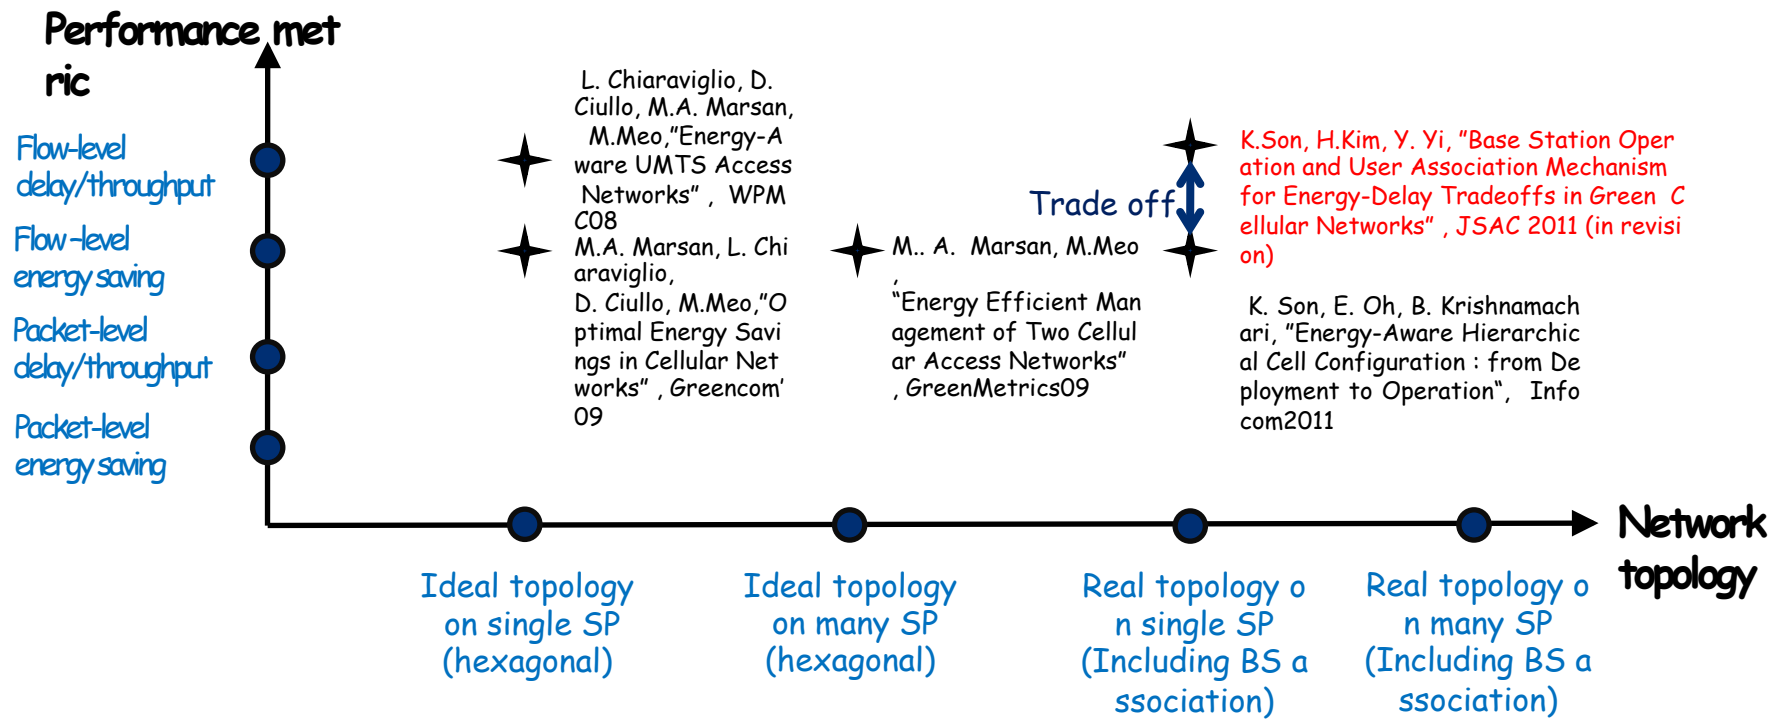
Performance metric

Flow-level delay/throughput

Flow-level energy saving

Packet-level delay/throughput

Packet-level energy saving

L. Chiaraviglio, D. Ciullo, M.A. Marsan, M.Meo,"Energy-Aware UMTS Access Networks" , WPMC08

M.A. Marsan, L. Chiaraviglio, D. Ciullo, M.Meo,"Optimal Energy Savings in Cellular Networks" , Greencom'09

M.. A. Marsan, M.Meo , "Energy Efficient Management of Two Cellular Access Networks" , GreenMetrics09

Trade off

K.Son, H.Kim, Y. Yi, "Base Station Operation and User Association Mechanism for Energy-Delay Tradeoffs in Green Cellular Networks" , JSAC 2011 (in revision)

K. Son, E. Oh, B. Krishnamachari, "Energy-Aware Hierarchical Cell Configuration : from Deployment to Operation", Infocom2011

Network topology

Ideal topology on single SP (hexagonal)

Ideal topology on many SP (hexagonal)

Real topology on single SP (Including BS association)

Real topology on many SP (Including BS association)